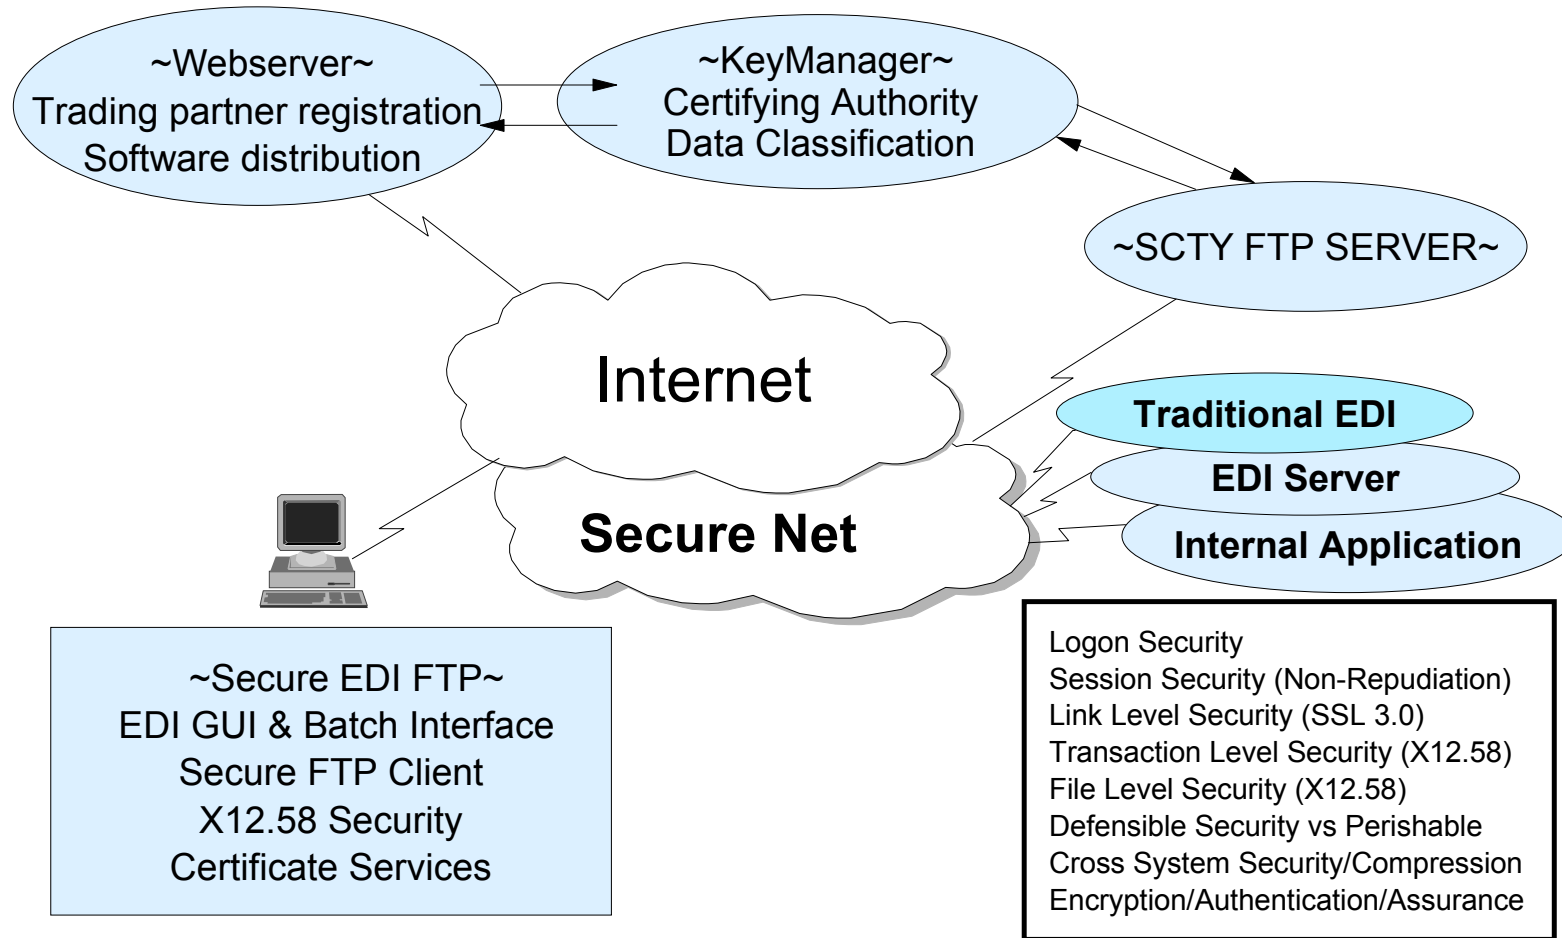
~Webserver~
Trading partner registration
Software distribution

~KeyManager~
Certifying Authority
Data Classification

~SCTY FTP SERVER~

Internet

Secure Net

Traditional EDI

EDI Server

Internal Application

~Secure EDI FTP~
EDI GUI & Batch Interface
Secure FTP Client
X12.58 Security
Certificate Services

Logon Security
Session Security (Non-Repudiation)
Link Level Security (SSL 3.0)
Transaction Level Security (X12.58)
File Level Security (X12.58)
Defensible Security vs Perishable
Cross System Security/Compression
Encryption/Authentication/Assurance